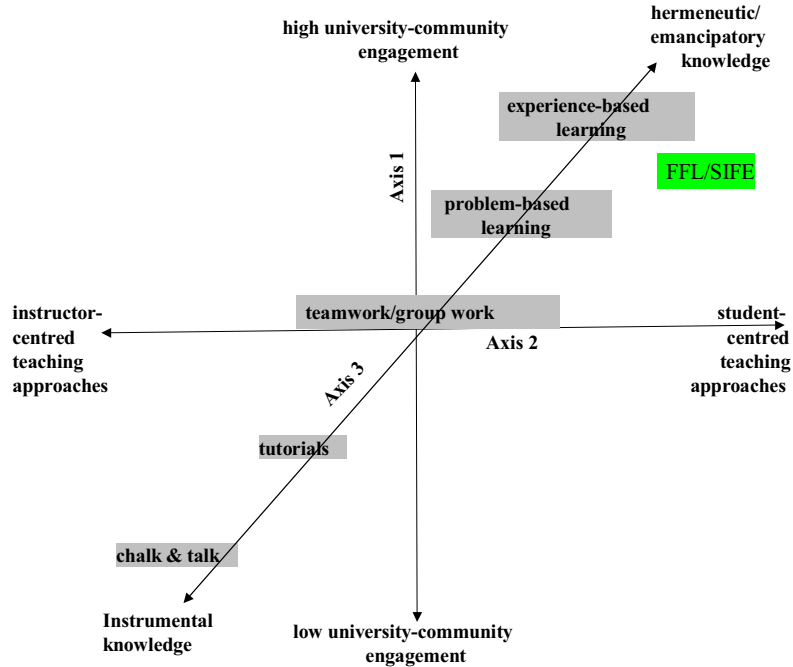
high university-community engagement

hermeneutic/ emancipatory knowledge

experience-based learning

Axis 1

FFL/SIFE

problem-based learning

instructor-centred teaching approaches

teamwork/group work

student-centred teaching approaches

Axis 2

Axis 3

tutorials

chalk & talk

Instrumental knowledge

low university-community engagement